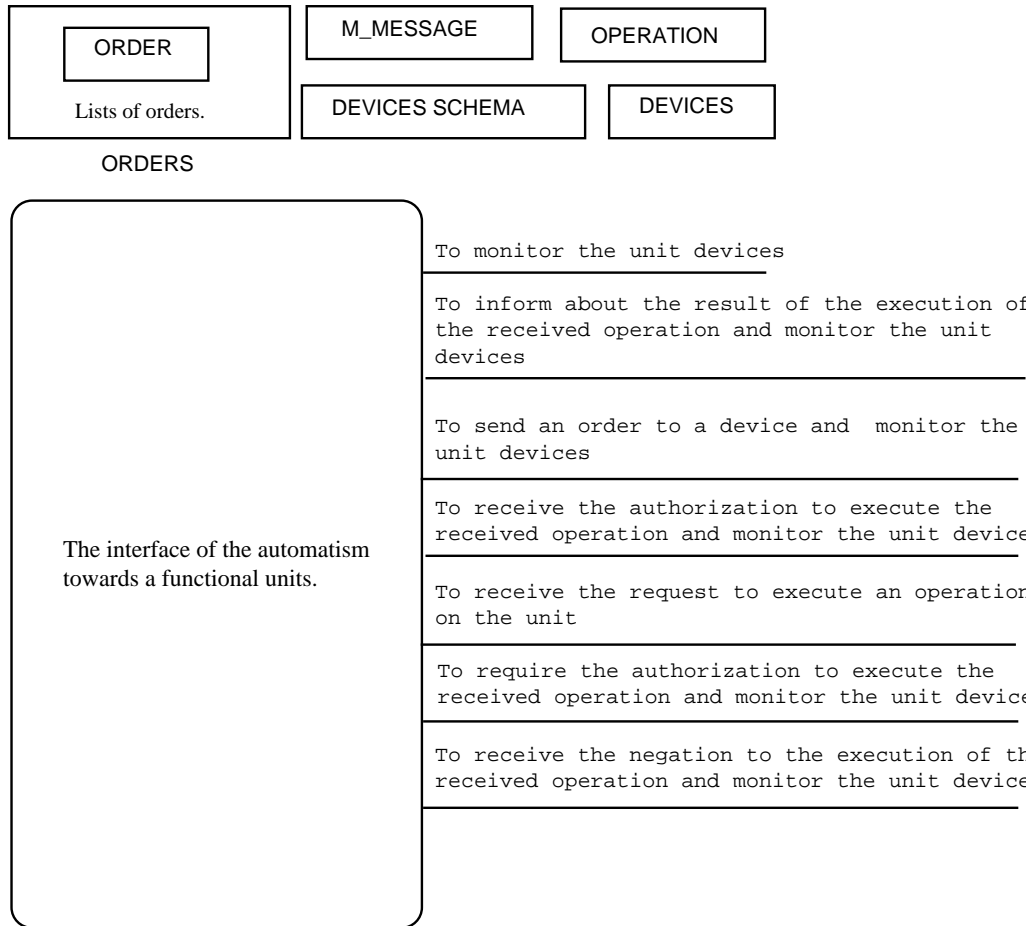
ORDER

Lists of orders.

ORDERS

M_MESSAGE

OPERATION

DEVICES SCHEMA

DEVICES

The interface of the automatism towards a functional units.

To monitor the unit devices

To inform about the result of the execution of the received operation and monitor the unit devices

To send an order to a device and monitor the unit devices

To receive the authorization to execute the received operation and monitor the unit device

To receive the request to execute an operation on the unit

To require the authorization to execute the received operation and monitor the unit device

To receive the negation to the execution of th received operation and monitor the unit device